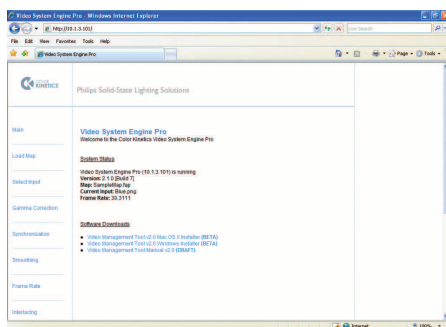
Video System Engine Pro - Windows Internet Explorer

http://10.1.3.101/

Live Search

File Edit View Favorites Tools Help

Video System Engine Pro

Page Tools

COLOR KINETICS

Philips Solid-State Lighting Solutions

Main

Load Map

Select Input

Gamma Correction

Synchronization

Smoothing

Frame Rate

Interlacing

Video System Engine Pro

Welcome to the Color Kinetics Video System Engine Pro

System Status

Video System Engine Pro (10.1.3.101) is running
Version: 2.1.0 [Build 7]
Map: SampleMap.fap
Current Input: Blue.png
Frame Rate: 30.3111

Software Downloads

- Video Management Tool v2.0 Mac OS X Installer (BETA)
- Video Management Tool v2.0 Windows Installer (BETA)
- Video Management Tool Manual v2.0 (DRAFT)

Internet

100%